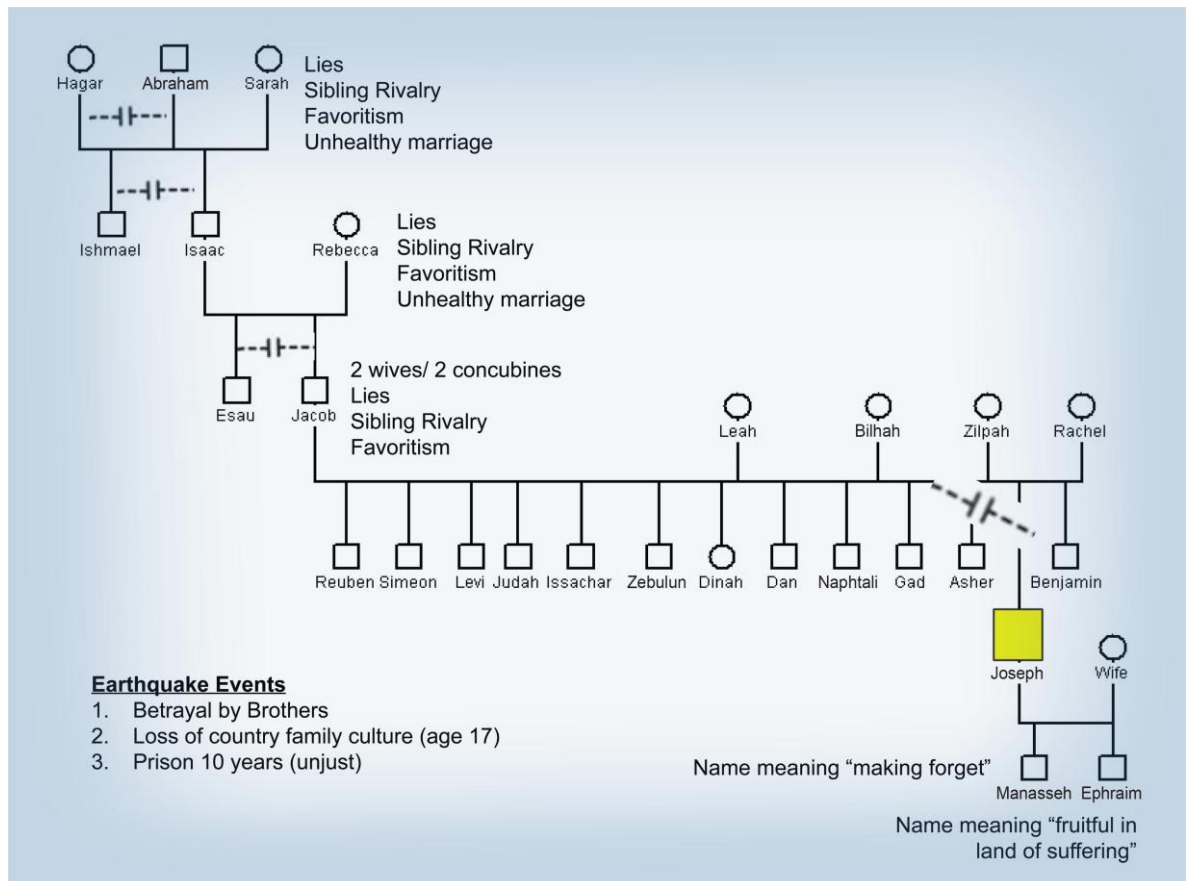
Hagar Abraham Sarah

Lies
Sibling Rivalry
Favoritism
Unhealthy marriage

Ishmael Isaac Rebecca

Lies
Sibling Rivalry
Favoritism
Unhealthy marriage

Esau Jacob

2 wives/ 2 concubines
Lies
Sibling Rivalry
Favoritism

Leah Bilhah Zilpah Rachel

Reuben Simeon Levi Judah Issachar Zebulun Dinah Dan Naphtali Gad Asher Benjamin

Joseph Wife

Earthquake Events
1. Betrayal by Brothers
2. Loss of country family culture (age 17)
3. Prison 10 years (unjust)

Name meaning "making forget"

Manasseh Ephraim

Name meaning "fruitful in land of suffering"